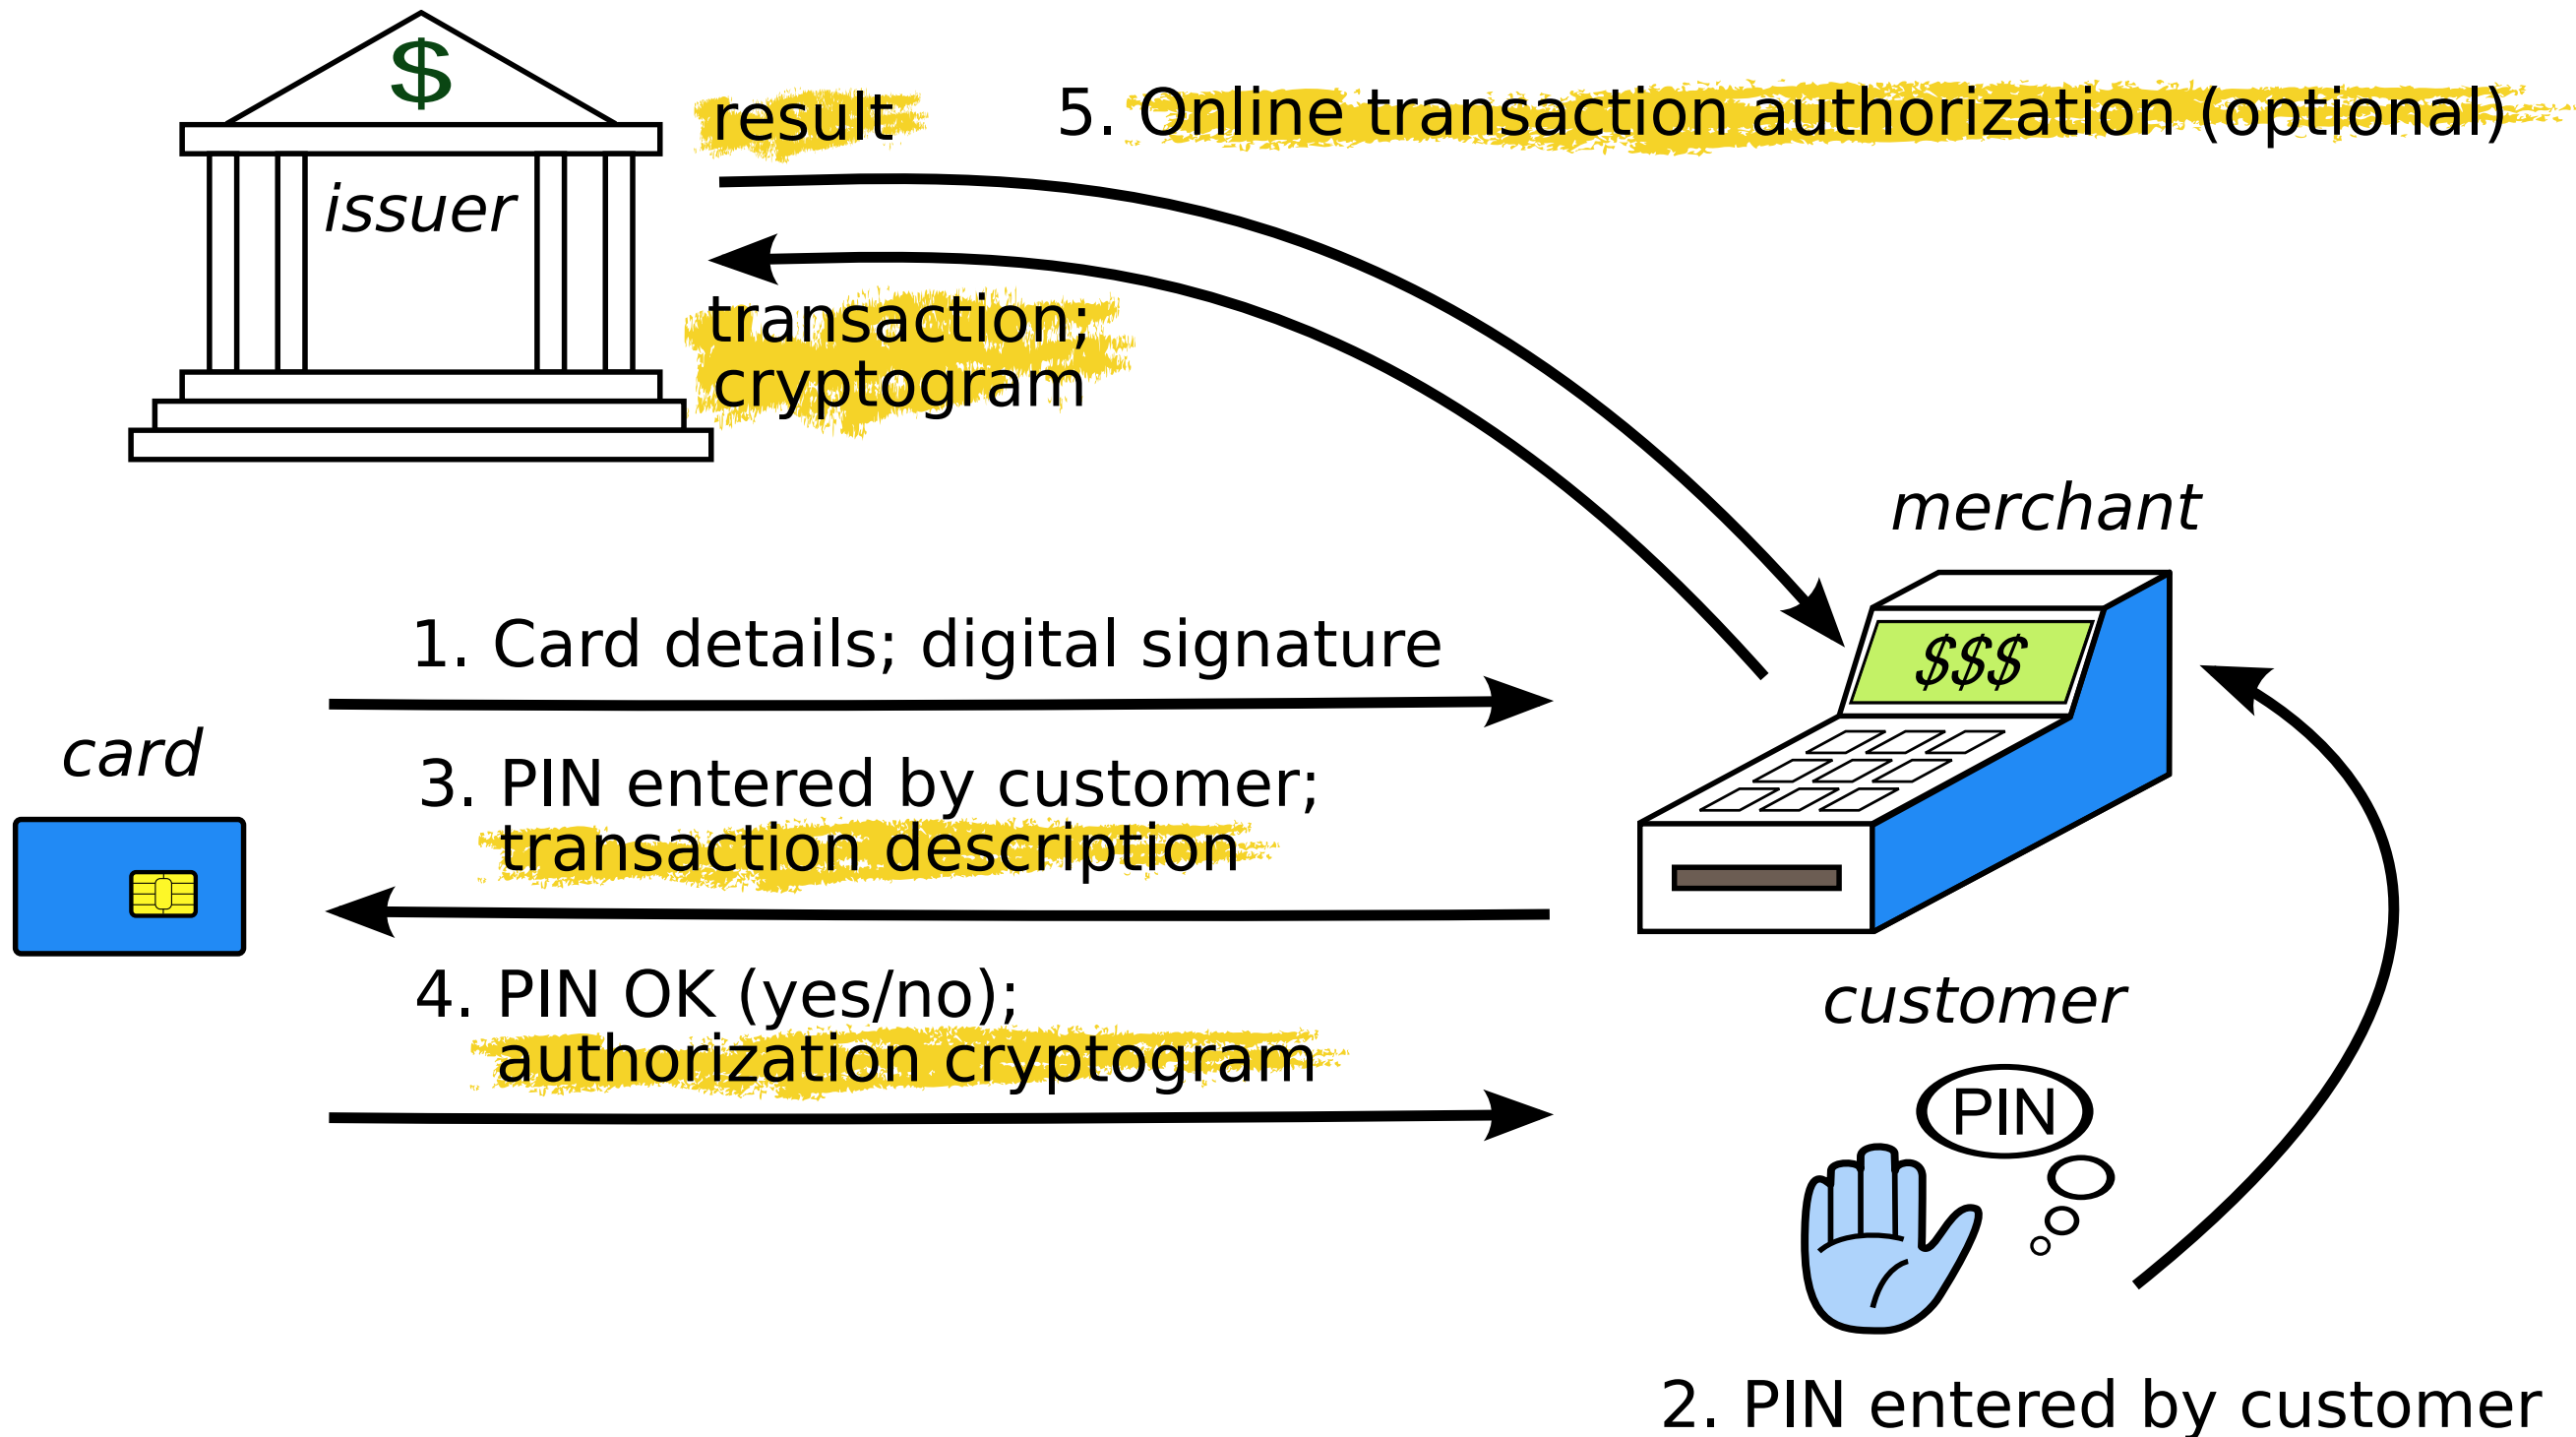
$

issuer

result

5. Online transaction authorization (optional)

transaction;
cryptogram

merchant

$$$

1. Card details; digital signature

card

3. PIN entered by customer;
transaction description

4. PIN OK (yes/no);
authorization cryptogram

customer

PIN

2. PIN entered by customer